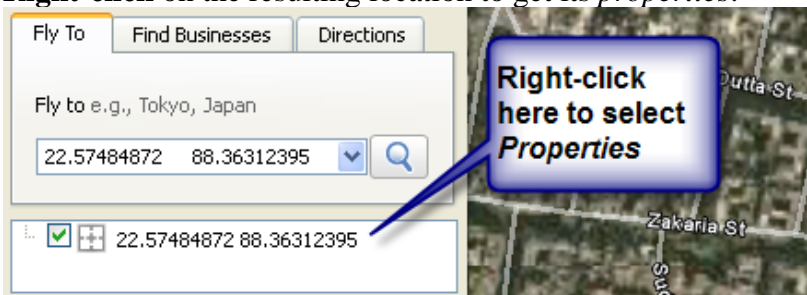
Right-click on the resulting location to get its *properties*.

Fly To
Find Businesses
Directions

Fly to e.g., Tokyo, Japan

22.57484872 88.36312395

22.57484872 88.36312395

Right-click here to select *Properties*

Dutta St

Zakaria St

Su